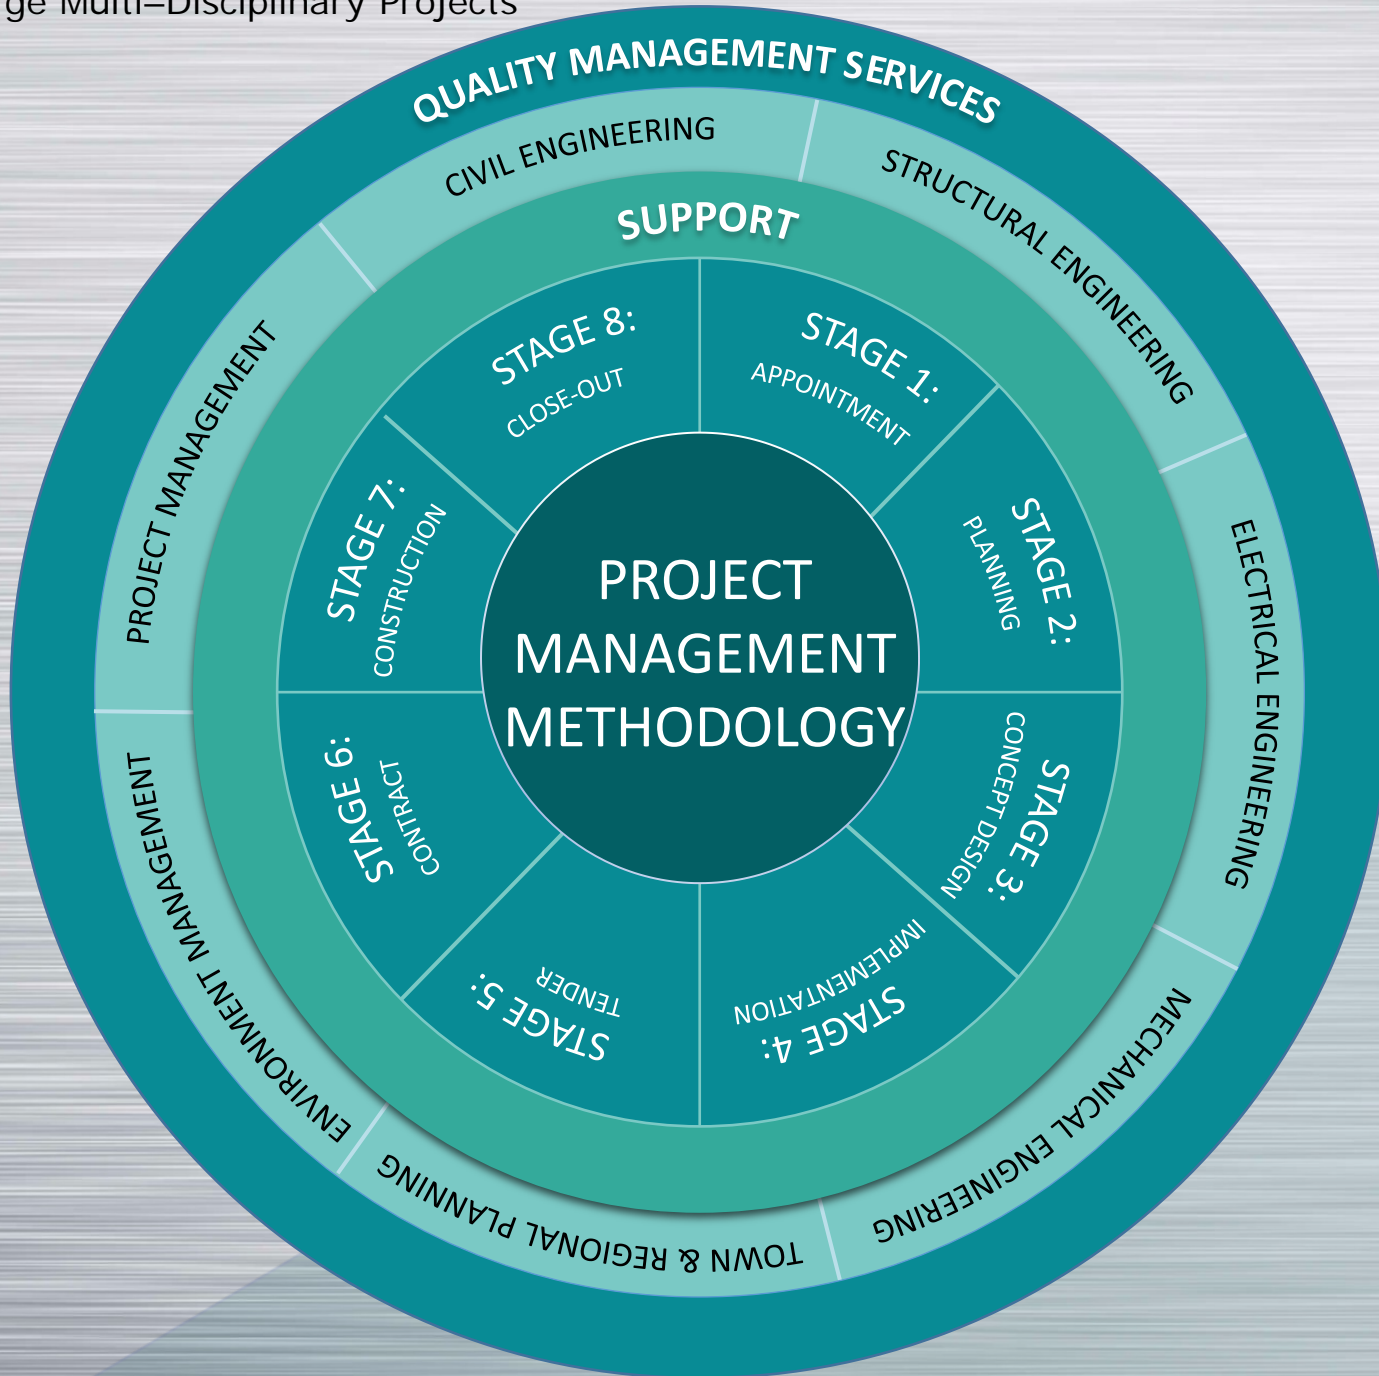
ge Multi-Disciplinary Projects

QUALITY MANAGEMENT SERVICES

CIVIL ENGINEERING

STRUCTURAL ENGINEERING

ELECTRICAL ENGINEERING

MECHANICAL ENGINEERING

TOWN & REGIONAL PLANNING

ENVIRONMENT MANAGEMENT

PROJECT MANAGEMENT

SUPPORT

STAGE 1: APPOINTMENT

STAGE 2: PLANNING

STAGE 3: CONCEPT DESIGN

STAGE 4: IMPLEMENTATION

STAGE 5: TENDER

STAGE 6: CONTRACT

STAGE 7: CONSTRUCTION

STAGE 8: CLOSE-OUT

PROJECT MANAGEMENT METHODOLOGY